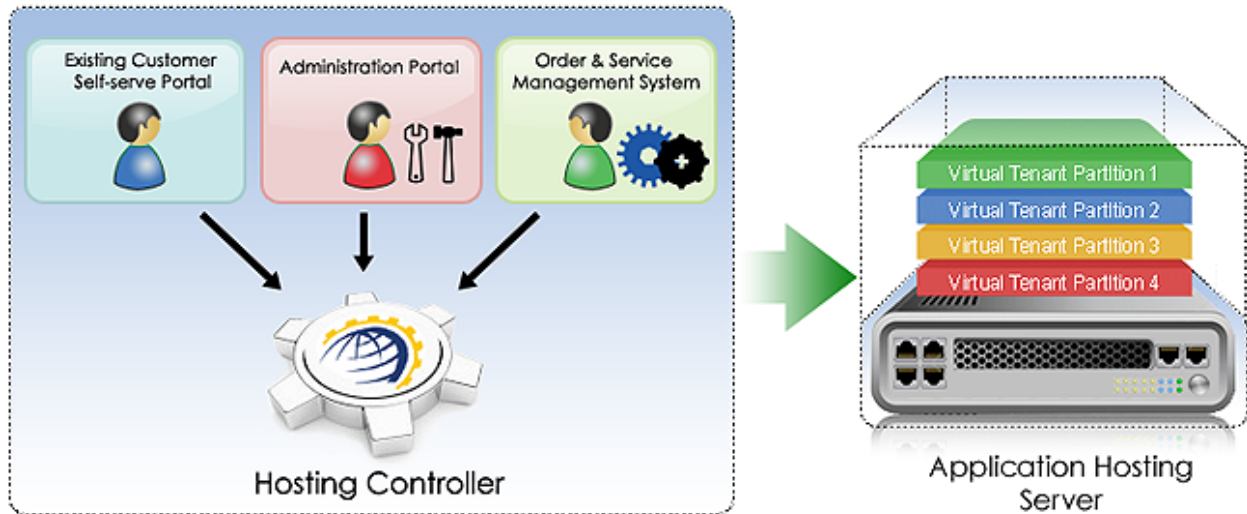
Existing Customer Self-serve Portal

Administration Portal

Order & Service Management System

Hosting Controller

Virtual Tenant Partition 1

Virtual Tenant Partition 2

Virtual Tenant Partition 3

Virtual Tenant Partition 4

Application Hosting Server